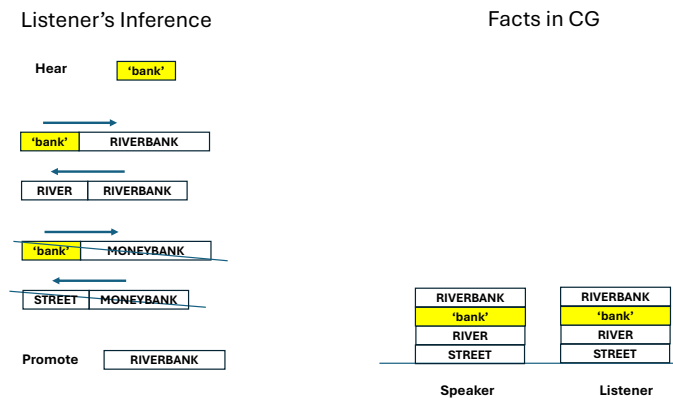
Listener’s Inference

Hear ‘bank’

‘bank’ RIVERBANK

RIVER RIVERBANK

‘bank’ MONEYBANK

STREET MONEYBANK

Promote RIVERBANK

Facts in CG

RIVERBANK
‘bank’
RIVER
STREET
Speaker

RIVERBANK
‘bank’
RIVER
STREET
Listener